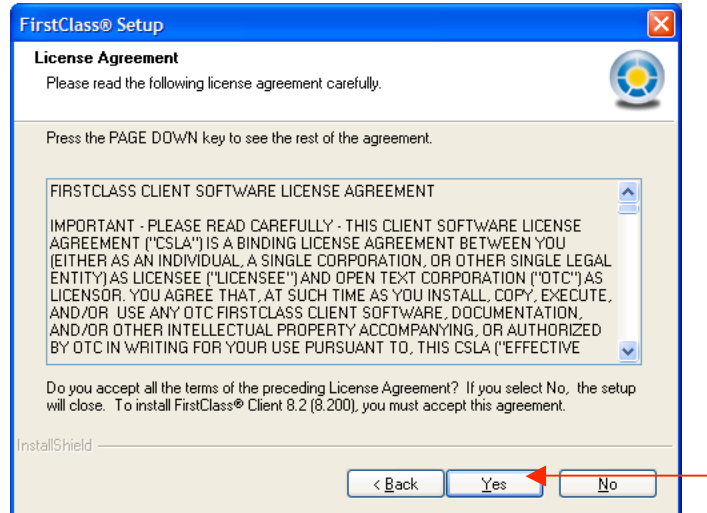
FirstClass® Setup

License Agreement
Please read the following license agreement carefully.

Press the PAGE DOWN key to see the rest of the agreement.

FIRSTCLASS CLIENT SOFTWARE LICENSE AGREEMENT

IMPORTANT - PLEASE READ CAREFULLY - THIS CLIENT SOFTWARE LICENSE AGREEMENT ("CSLA") IS A BINDING LICENSE AGREEMENT BETWEEN YOU (EITHER AS AN INDIVIDUAL, A SINGLE CORPORATION, OR OTHER SINGLE LEGAL ENTITY) AS LICENSEE ("LICENSEE") AND OPEN TEXT CORPORATION ("OTC") AS LICENSOR. YOU AGREE THAT, AT SUCH TIME AS YOU INSTALL, COPY, EXECUTE, AND/OR USE ANY OTC FIRSTCLASS CLIENT SOFTWARE, DOCUMENTATION, AND/OR OTHER INTELLECTUAL PROPERTY ACCOMPANYING, OR AUTHORIZED BY OTC IN WRITING FOR YOUR USE PURSUANT TO, THIS CSLA ("EFFECTIVE

Do you accept all the terms of the preceding License Agreement? If you select No, the setup will close. To install FirstClass® Client 8.2 (8.200), you must accept this agreement.

InstallShield

< Back Yes No